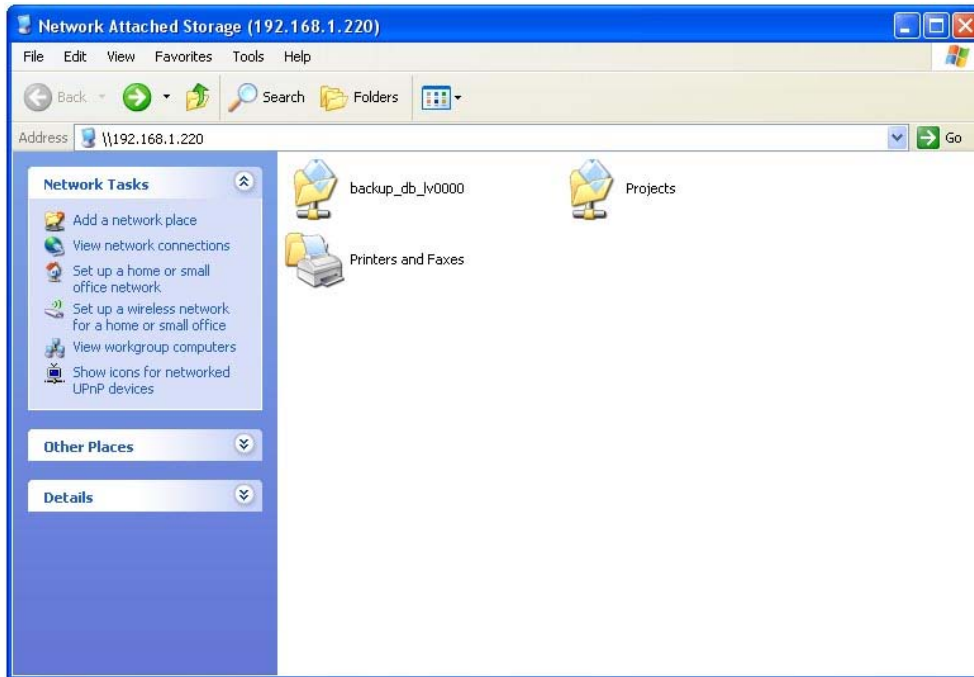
Network Attached Storage (192.168.1.220)

File Edit View Favorites Tools Help

Back Search Folders

Address \\192.168.1.220

Go

Network Tasks

Add a network place

View network connections

Set up a home or small office network

Set up a wireless network for a home or small office

View workgroup computers

Show icons for networked UPnP devices

Other Places

Details

backup_db_lv0000

Projects

Printers and Faxes